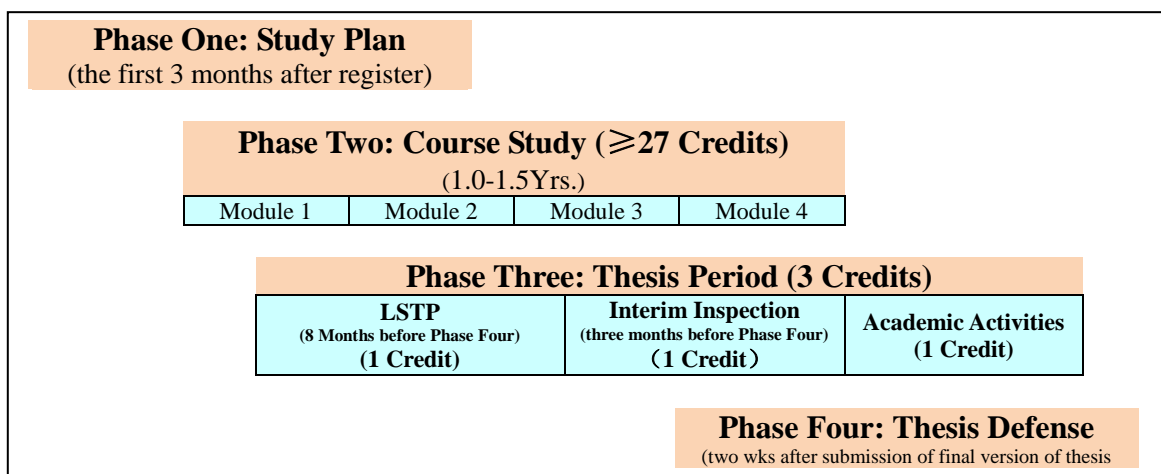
**Phase One: Study Plan**
(the first 3 months after register)

**Phase Two: Course Study (≥27 Credits)**
(1.0-1.5Yrs.)

| Module 1 | Module 2 | Module 3 | Module 4 |
|---|---|---|---|

**Phase Three: Thesis Period (3 Credits)**

| LSTP (8 Months before Phase Four) (1 Credit) | Interim Inspection (three months before Phase Four) （1 Credit） | Academic Activities (1 Credit) |
|---|---|---|

**Phase Four: Thesis Defense**
(two wks after submission of final version of thesis